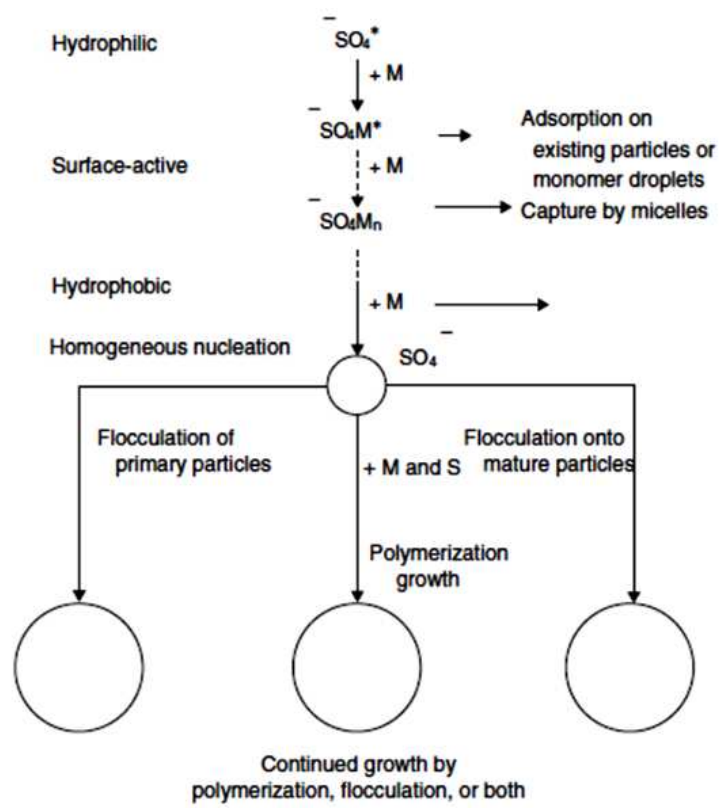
Hydrophilic

$^{-}SO_4^{*}$

+ M

$^{-}SO_4M^{*}$

Adsorption on existing particles or monomer droplets

Surface-active

+ M

$^{-}SO_4M_n$

Capture by micelles

Hydrophobic

+ M

Homogeneous nucleation

$SO_4^{-}$

Flocculation of primary particles

+ M and S

Flocculation onto mature particles

Polymerization growth

Continued growth by polymerization, flocculation, or both